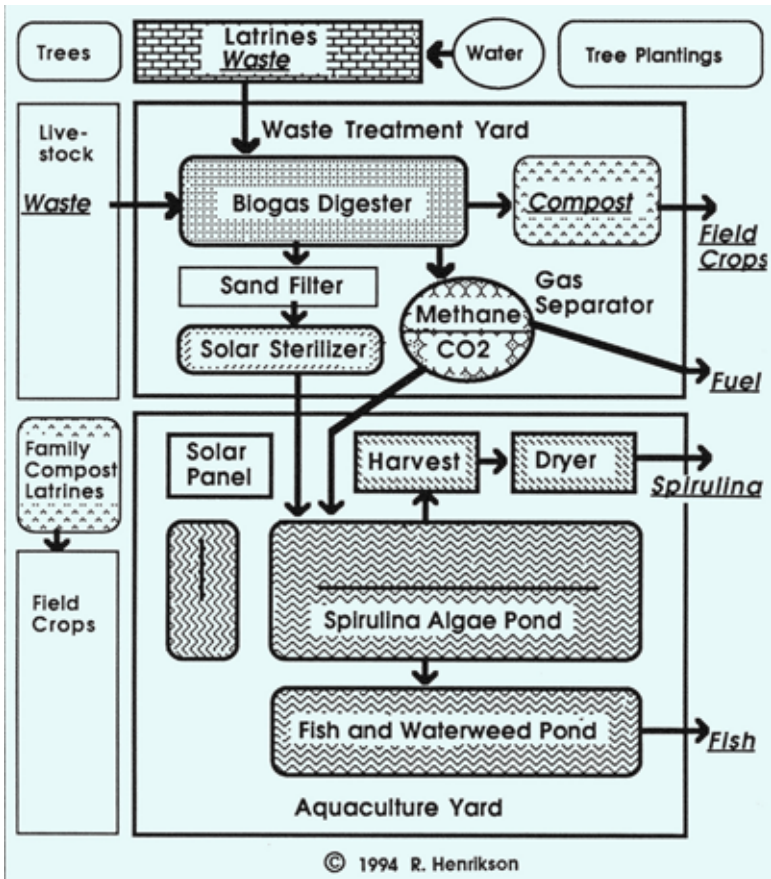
Trees

Latrines
Waste

Water

Tree Plantings

Live-stock

Waste

Waste Treatment Yard

Biogas Digester

Compost

Field Crops

Sand Filter

Gas Separator

Methane

CO2

Solar Sterilizer

Fuel

Family Compost Latrines

Solar Panel

Harvest

Dryer

Spirulina

Field Crops

Spirulina Algae Pond

Fish and Waterweed Pond

Fish

Aquaculture Yard

© 1994 R. Henrikson